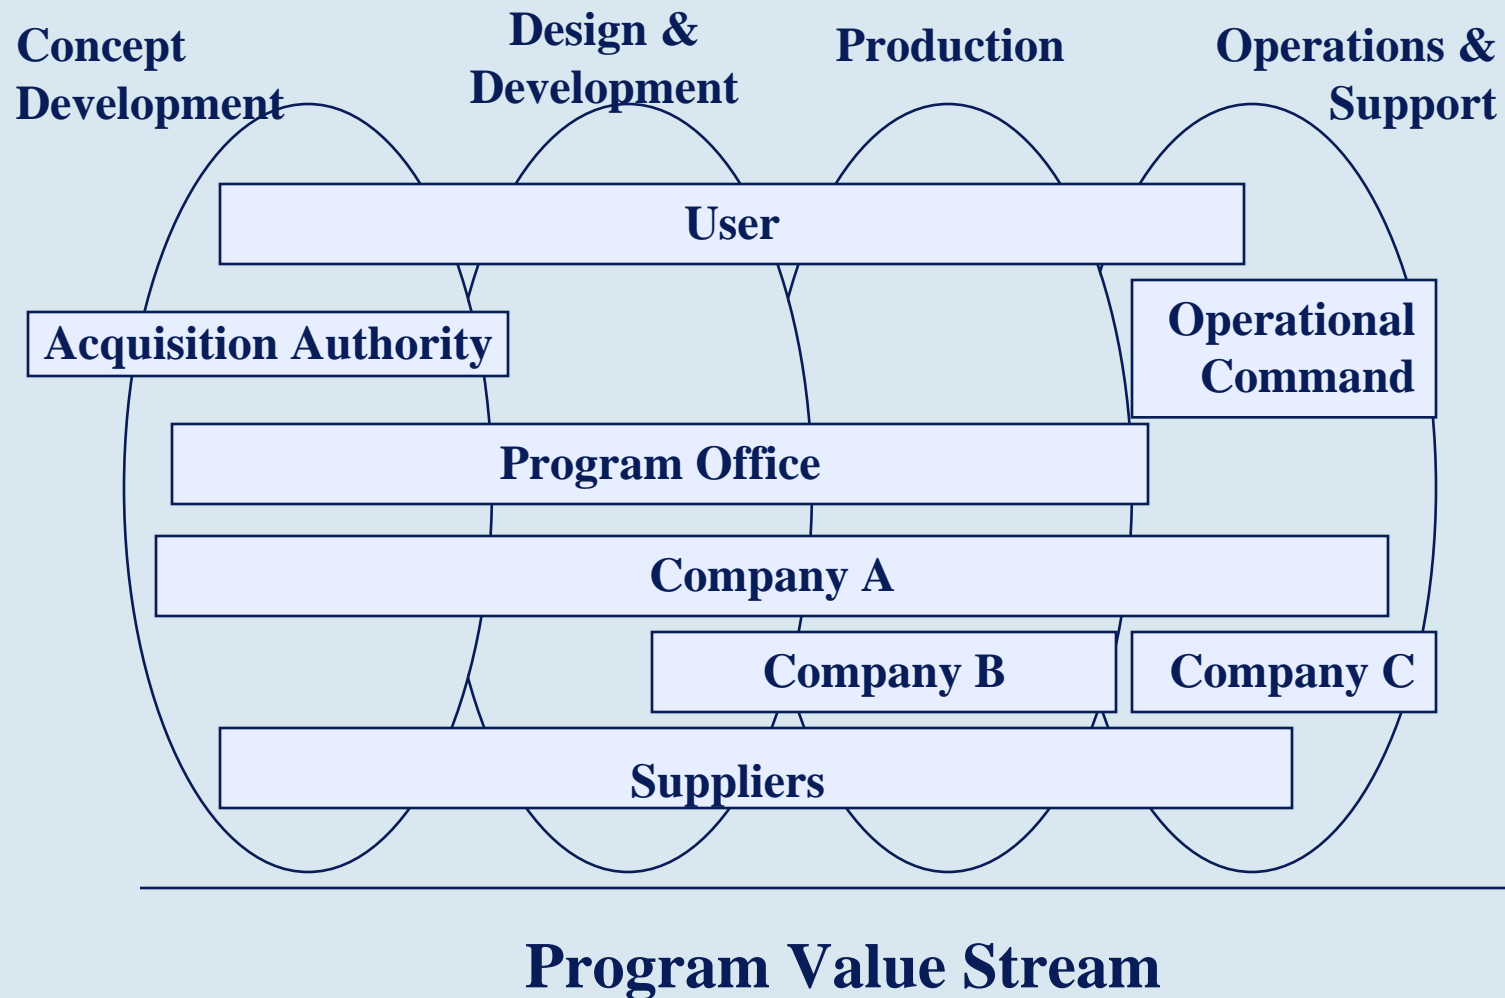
Concept Development

Design & Development

Production

Operations & Support

User

Acquisition Authority

Operational Command

Program Office

Company A

Company B

Company C

Suppliers

Program Value Stream